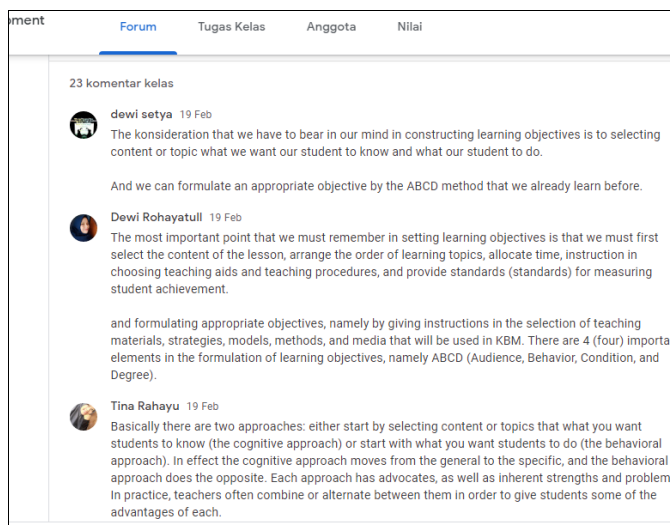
oment

Forum Tugas Kelas Anggota Nilai

23 komentar kelas

dewi setya 19 Feb
The konsideration that we have to bear in our mind in constructing learning objectives is to selecting content or topic what we want our student to know and what our student to do.

And we can formulate an appropriate objective by the ABCD method that we already learn before.

Dewi Rohayatull 19 Feb
The most important point that we must remember in setting learning objectives is that we must first select the content of the lesson, arrange the order of learning topics, allocate time, instruction in choosing teaching aids and teaching procedures, and provide standards (standards) for measuring student achievement.

and formulating appropriate objectives, namely by giving instructions in the selection of teaching materials, strategies, models, methods, and media that will be used in KBM. There are 4 (four) importa elements in the formulation of learning objectives, namely ABCD (Audience, Behavior, Condition, and Degree).

Tina Rahayu 19 Feb
Basically there are two approaches: either start by selecting content or topics that what you want students to know (the cognitive approach) or start with what you want students to do (the behavioral approach). In effect the cognitive approach moves from the general to the specific, and the behavioral approach does the opposite. Each approach has advocates, as well as inherent strengths and problem In practice, teachers often combine or alternate between them in order to give students some of the advantages of each.